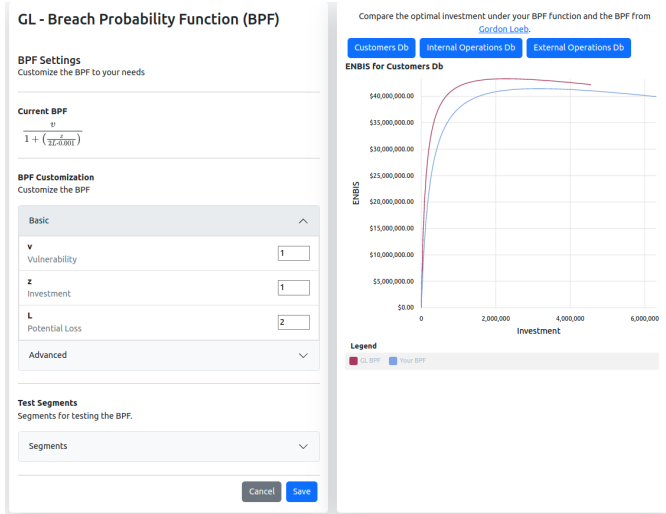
GL - Breach Probability Function (BPF)

BPF Settings
Customize the BPF to your needs

Current BPF
$\frac{v}{1+\left(\frac{z}{2L \cdot 0.001}\right)}$

BPF Customization
Customize the BPF

Basic

v
Vulnerability
1

z
Investment
1

L
Potential Loss
2

Advanced

Test Segments
Segments for testing the BPF.

Segments

Cancel Save

Compare the optimal investment under your BPF function and the BPF from Gordon Loeb.

Customers Db Internal Operations Db External Operations Db

ENBIS for Customers Db

$40,000,000.00
$35,000,000.00
$30,000,000.00
$25,000,000.00
$20,000,000.00
$15,000,000.00
$10,000,000.00
$5,000,000.00
$0.00

ENBIS

0 2,000,000 4,000,000 6,000,000
Investment

Legend
GL BPF Your BPF